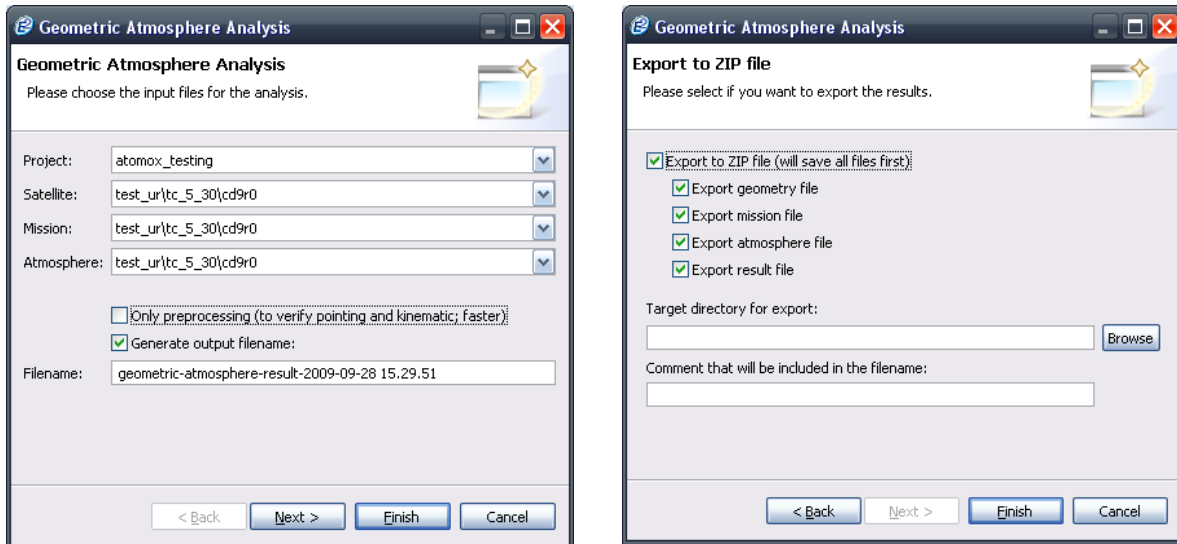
Geometric Atmosphere Analysis

Geometric Atmosphere Analysis
Please choose the input files for the analysis.

Project: atomox_testing
Satellite: test_ur\tc_5_30\cd9r0
Mission: test_ur\tc_5_30\cd9r0
Atmosphere: test_ur\tc_5_30\cd9r0

Only preprocessing (to verify pointing and kinematic; faster)
Generate output filename:
Filename: geometric-atmosphere-result-2009-09-28 15.29.51

< Back   Next >   Finish   Cancel

Geometric Atmosphere Analysis

Export to ZIP file
Please select if you want to export the results.

Export to ZIP file (will save all files first)
Export geometry file
Export mission file
Export atmosphere file
Export result file

Target directory for export:
Browse
Comment that will be included in the filename:

< Back   Next >   Finish   Cancel